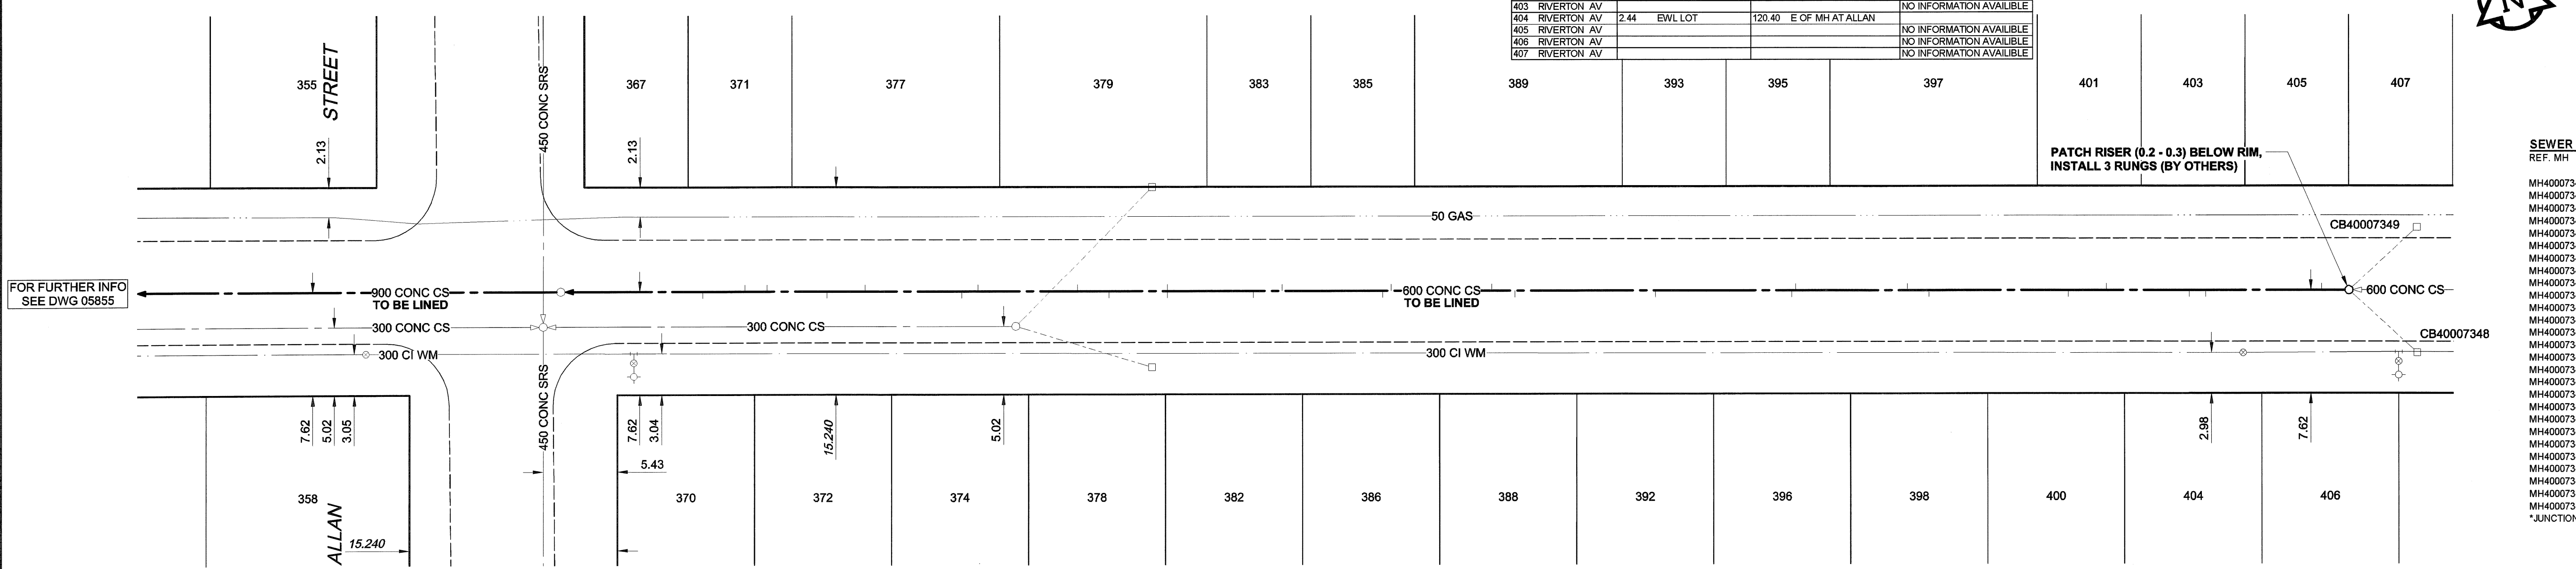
| | | | | | |
|---|---|---|---|---|---|
| 403 | RIVERTON AV | | | | NO INFORMATION AVAILIBLE |
| 404 | RIVERTON AV | 2.44 | EWL LOT | 120.40 E OF MH AT ALLAN | |
| 405 | RIVERTON AV | | | | NO INFORMATION AVAILIBLE |
| 406 | RIVERTON AV | | | | NO INFORMATION AVAILIBLE |
| 407 | RIVERTON AV | | | | NO INFORMATION AVAILIBLE |

355 STREET 2.13

450 CONC SRS

367 2.13 371 377 379 383 385 389 393 395 397 401 403 405 407

PATCH RISER (0.2 - 0.3) BELOW RIM, INSTALL 3 RUNGS (BY OTHERS)

50 GAS

CB40007349

FOR FURTHER INFO SEE DWG 05855

900 CONC CS TO BE LINED

600 CONC CS TO BE LINED

600 CONC CS

300 CONC CS

300 CONC CS

CB40007348

300 CI WM

300 CI WM

450 CONC SRS

7.62 5.02 3.05

7.62 3.04

5.43

15.240

5.02

2.98

7.62

358 ALLAN 15.240

370 372 374 378 382 386 388 392 396 398 400 404 406

SEWER
REF. MH

MH400073
MH400073
MH400073
MH400073
MH400073
MH400073
MH400073
MH400073
MH400073
MH400073
MH400073
MH400073
MH400073
MH400073
MH400073
MH400073
MH400073
MH400073
MH400073
MH400073
MH400073
MH400073
MH400073
MH400073
MH400073
MH400073
MH400073
*JUNCTION